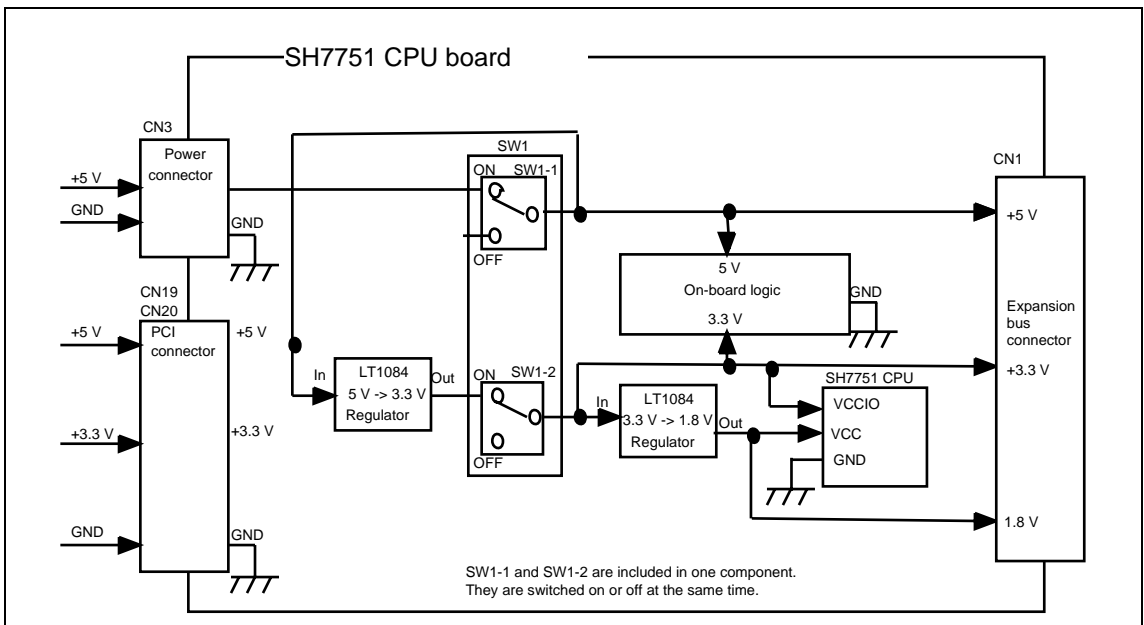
SH7751 CPU board

CN3
Power connector
+5 V
GND
GND

CN19
CN20
PCI connector
+5 V
+5 V
+3.3 V
+3.3 V
GND
GND

SW1
ON SW1-1
OFF
ON SW1-2
OFF

In
LT1084
5 V -> 3.3 V
Regulator
Out

5 V
On-board logic
3.3 V
GND

In
LT1084
3.3 V -> 1.8 V
Regulator
Out

SH7751 CPU
VCCIO
VCC
GND

CN1
+5 V
Expansion bus connector
+3.3 V
1.8 V

SW1-1 and SW1-2 are included in one component.
They are switched on or off at the same time.